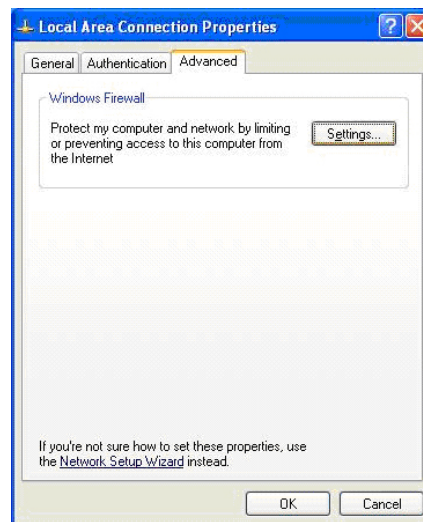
Local Area Connection Properties

General | Authentication | Advanced

Windows Firewall

Protect my computer and network by limiting or preventing access to this computer from the Internet

Settings...

If you're not sure how to set these properties, use the Network Setup Wizard instead.

OK | Cancel